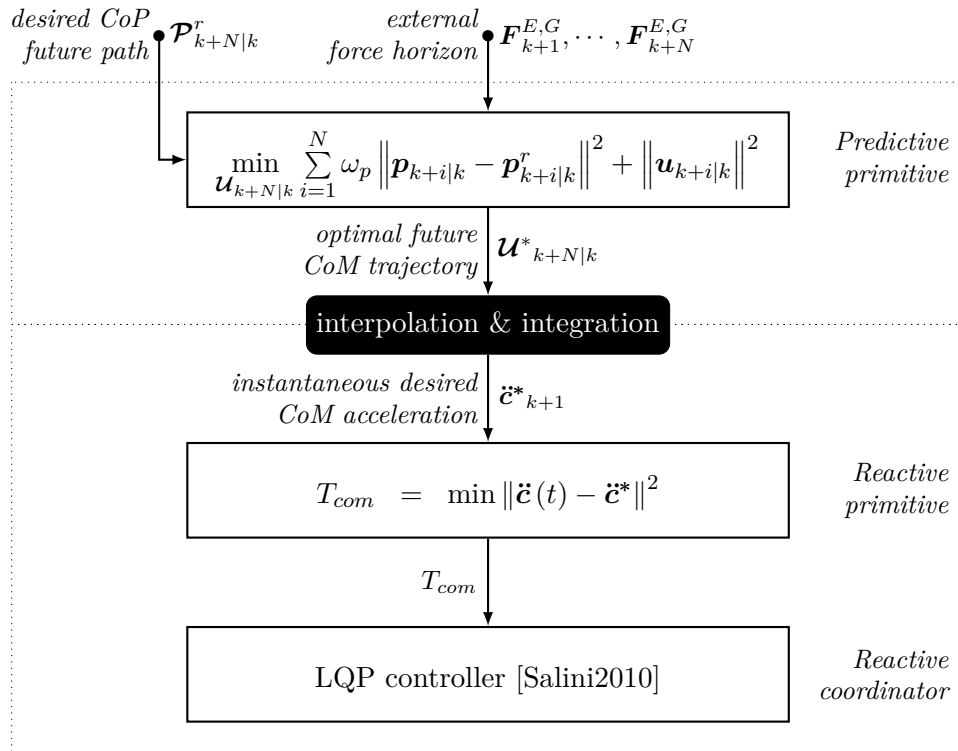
desired CoP future path $\boldsymbol{\mathcal{P}}^r_{k+N|k}$

external force horizon $\boldsymbol{F}^{E,G}_{k+1}, \cdots, \boldsymbol{F}^{E,G}_{k+N}$

$\min_{\boldsymbol{\mathcal{U}}_{k+N|k}} \sum_{i=1}^{N} \omega_p \left\| \boldsymbol{p}_{k+i|k} - \boldsymbol{p}^r_{k+i|k} \right\|^2 + \left\| \boldsymbol{u}_{k+i|k} \right\|^2$

Predictive primitive

optimal future CoM trajectory $\boldsymbol{\mathcal{U}}^*{}_{k+N|k}$

interpolation & integration

instantaneous desired CoM acceleration $\ddot{\boldsymbol{c}}^*{}_{k+1}$

$T_{com} \quad = \quad \min \left\| \ddot{\boldsymbol{c}}(t) - \ddot{\boldsymbol{c}}^* \right\|^2$

Reactive primitive

$T_{com}$

LQP controller [Salini2010]

Reactive coordinator